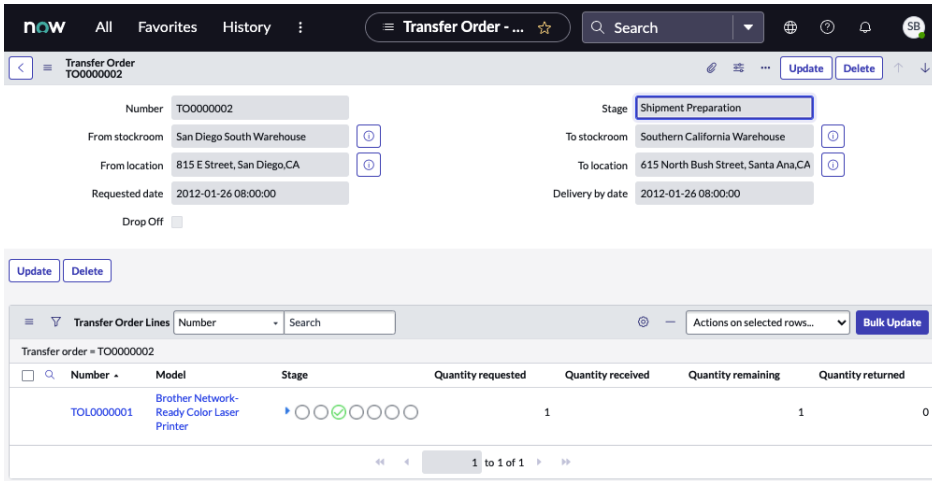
now All Favorites History ⋮ Transfer Order - ... ☆ Search SB

Transfer Order
TO0000002

Update Delete

Number TO0000002
From stockroom San Diego South Warehouse
From location 815 E Street, San Diego,CA
Requested date 2012-01-26 08:00:00
Drop Off

Stage Shipment Preparation
To stockroom Southern California Warehouse
To location 615 North Bush Street, Santa Ana,CA
Delivery by date 2012-01-26 08:00:00

Update Delete

Transfer Order Lines Number Search Actions on selected rows... Bulk Update

Transfer order = TO0000002

| Number | Model | Stage | Quantity requested | Quantity received | Quantity remaining | Quantity returned |
|---|---|---|---|---|---|---|
| TOL0000001 | Brother Network-Ready Color Laser Printer | | 1 | | 1 | 0 |

1 to 1 of 1